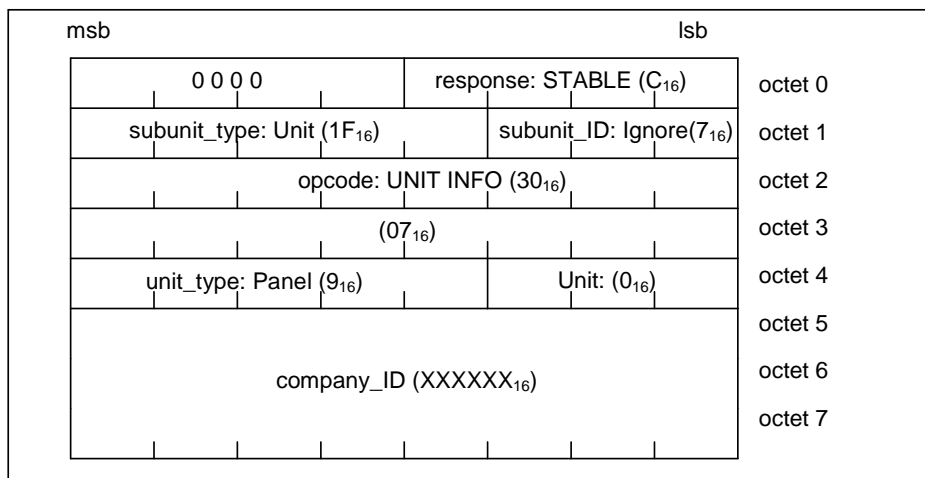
msb lsb

| | | |
|---|---|---|
| 0 0 0 0 | response: STABLE ($C_{16}$) | octet 0 |
| subunit_type: Unit ($1F_{16}$) | subunit_ID: Ignore($7_{16}$) | octet 1 |
| opcode: UNIT INFO ($30_{16}$) | | octet 2 |
| ($07_{16}$) | | octet 3 |
| unit_type: Panel ($9_{16}$) | Unit: ($0_{16}$) | octet 4 |
| company_ID ($XXXXXX_{16}$) | | octet 5 |
| | | octet 6 |
| | | octet 7 |